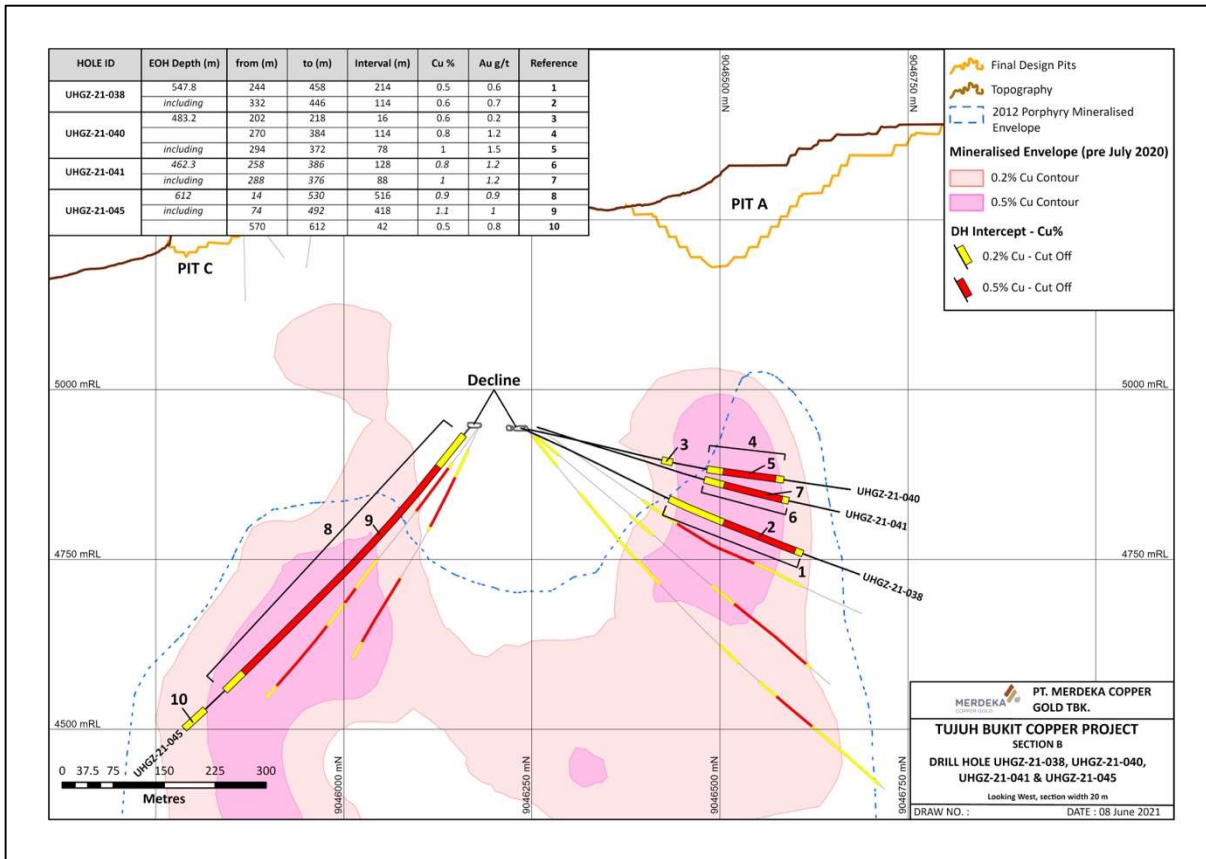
| HOLE ID | EOH Depth (m) | from (m) | to (m) | Interval (m) | Cu % | Au g/t | Reference |
|---|---|---|---|---|---|---|---|
| UHGZ-21-038 | 547.8 | 244 | 458 | 214 | 0.5 | 0.6 | 1 |
| | including | 332 | 446 | 114 | 0.6 | 0.7 | 2 |
| UHGZ-21-040 | 483.2 | 202 | 218 | 16 | 0.6 | 0.2 | 3 |
| | | 270 | 384 | 114 | 0.8 | 1.2 | 4 |
| | including | 294 | 372 | 78 | 1 | 1.5 | 5 |
| UHGZ-21-041 | 462.3 | 258 | 386 | 128 | 0.8 | 1.2 | 6 |
| | including | 288 | 376 | 88 | 1 | 1.2 | 7 |
| UHGZ-21-045 | 612 | 14 | 530 | 516 | 0.9 | 0.9 | 8 |
| | including | 74 | 492 | 418 | 1.1 | 1 | 9 |
| | | 570 | 612 | 42 | 0.5 | 0.8 | 10 |

9046500 mN
9046750 mN

Final Design Pits
Topography
2012 Porphyry Mineralised Envelope

Mineralised Envelope (pre July 2020)
0.2% Cu Contour
0.5% Cu Contour

DH Intercept - Cu%
0.2% Cu - Cut Off
0.5% Cu - Cut Off

PIT A
PIT C

5000 mRL
Decline
5000 mRL

3
4
5
7
UHGZ-21-040
6
UHGZ-21-041
2
1
UHGZ-21-038
8
9
4750 mRL
4750 mRL

10
UHGZ-21-045
4500 mRL

0 37.5 75 150 225 300
Metres

9046000 mN
9046250 mN
9046500 mN
9046750 mN

MERDEKA COPPER GOLD
PT. MERDEKA COPPER GOLD TBK.
TUJUH BUKIT COPPER PROJECT
SECTION B
DRILL HOLE UHGZ-21-038, UHGZ-21-040, UHGZ-21-041 & UHGZ-21-045
Looking West, section width 20 m
DRAW NO. :
DATE : 08 June 2021